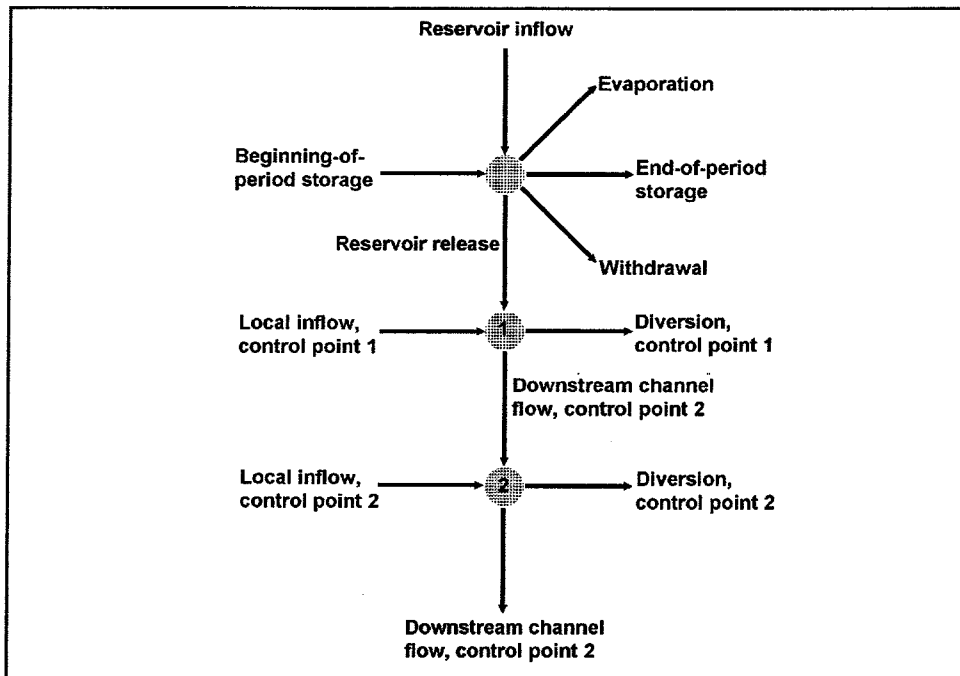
Reservoir inflow

Evaporation

Beginning-of-period storage

End-of-period storage

Reservoir release

Withdrawal

Local inflow, control point 1

1

Diversion, control point 1

Downstream channel flow, control point 2

Local inflow, control point 2

2

Diversion, control point 2

Downstream channel flow, control point 2